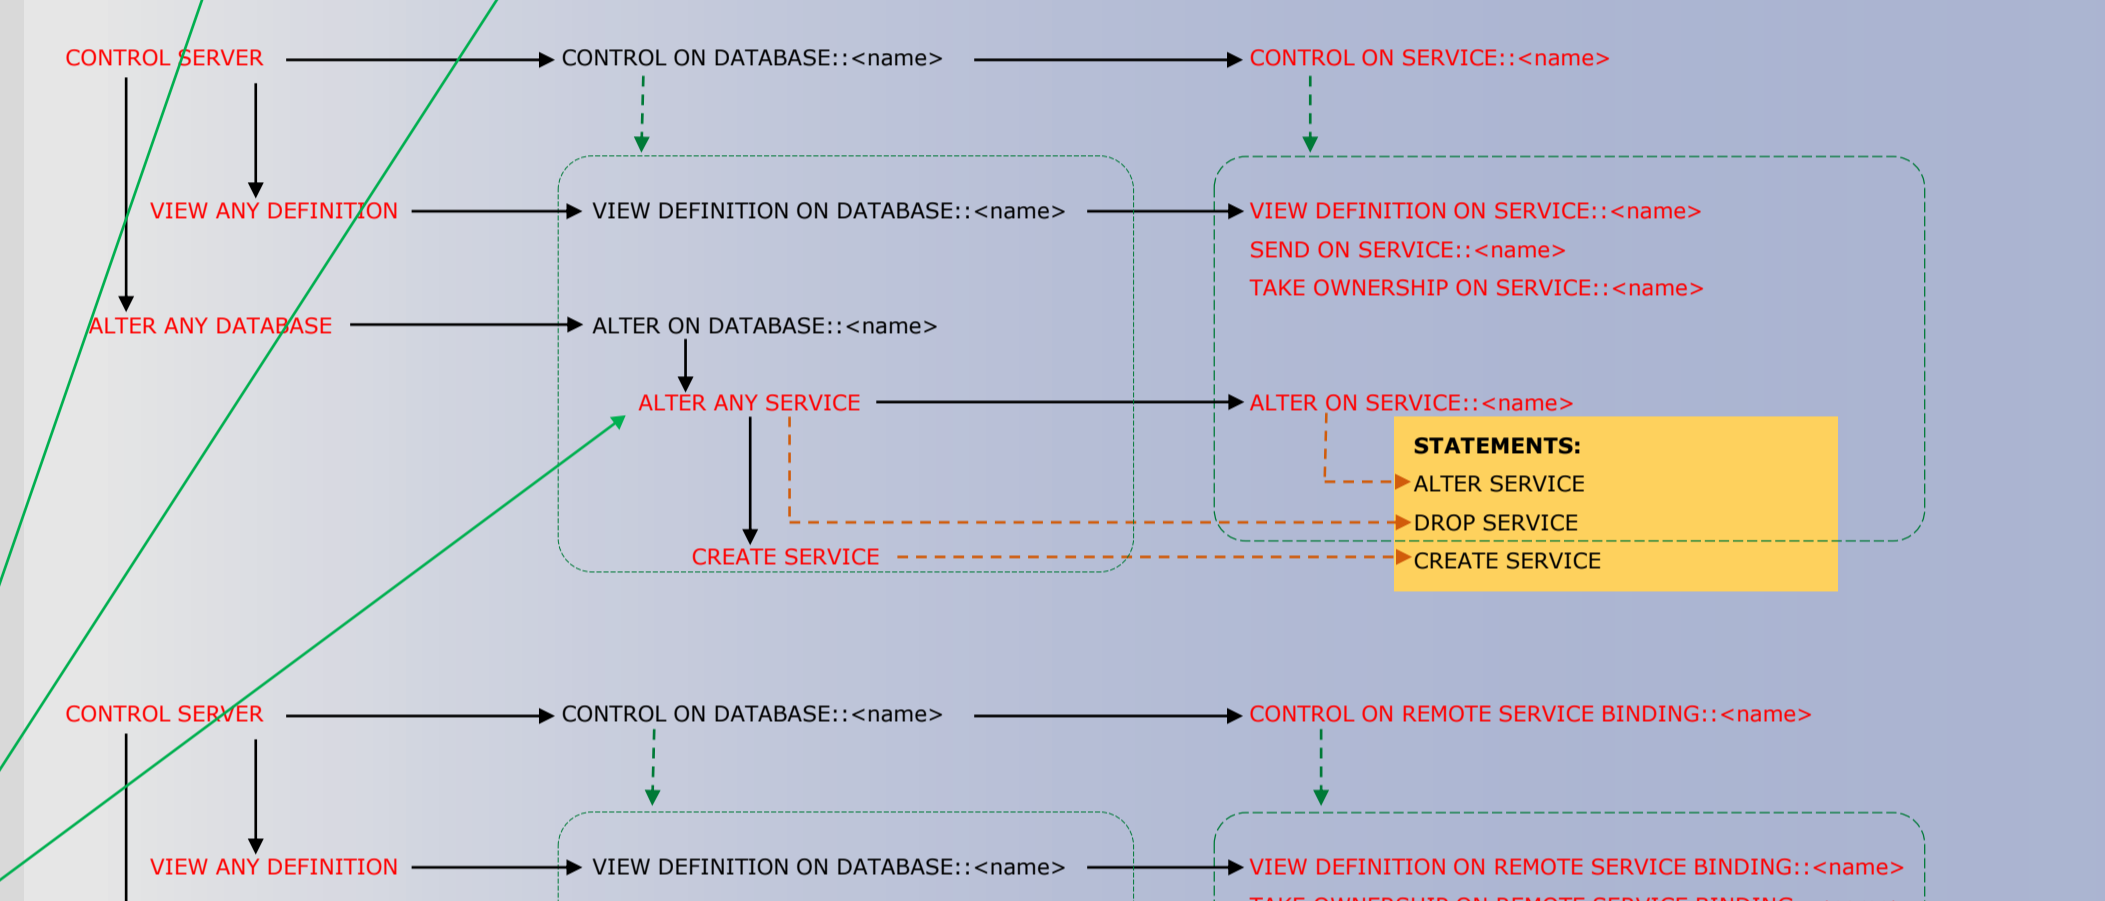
CONTROL SERVER
CONTROL ON DATABASE::<name>
CONTROL ON SERVICE::<name>

VIEW ANY DEFINITION
VIEW DEFINITION ON DATABASE::<name>
VIEW DEFINITION ON SERVICE::<name>
SEND ON SERVICE::<name>
TAKE OWNERSHIP ON SERVICE::<name>

ALTER ANY DATABASE
ALTER ON DATABASE::<name>
ALTER ANY SERVICE
ALTER ON SERVICE::<name>

STATEMENTS:
ALTER SERVICE
DROP SERVICE
CREATE SERVICE

CREATE SERVICE

CONTROL SERVER
CONTROL ON DATABASE::<name>
CONTROL ON REMOTE SERVICE BINDING::<name>

VIEW ANY DEFINITION
VIEW DEFINITION ON DATABASE::<name>
VIEW DEFINITION ON REMOTE SERVICE BINDING::<name>
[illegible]